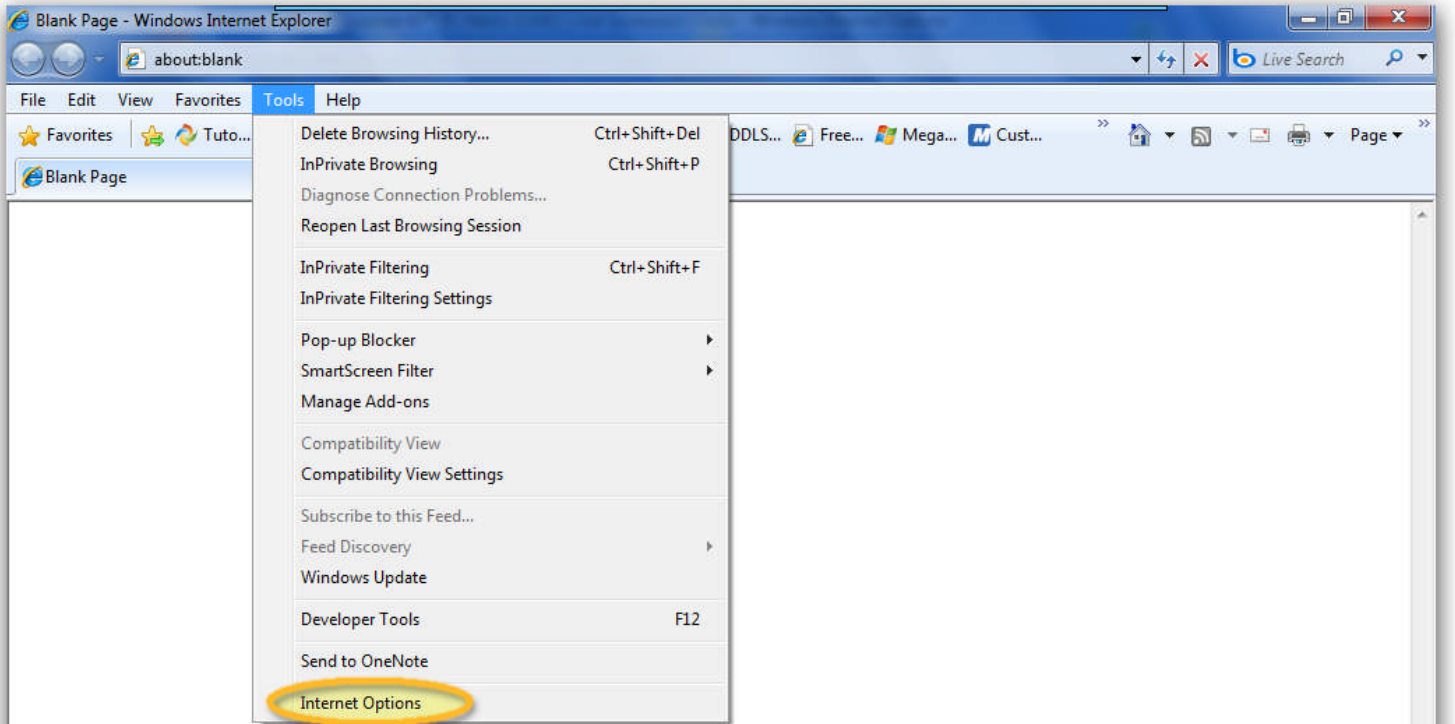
Blank Page - Windows Internet Explorer

about:blank

Live Search

File Edit View Favorites Tools Help

Favorites Tuto... DDLS... Free... Mega... Cust... Page

Blank Page

Delete Browsing History... Ctrl+Shift+Del
InPrivate Browsing Ctrl+Shift+P
Diagnose Connection Problems...
Reopen Last Browsing Session

InPrivate Filtering Ctrl+Shift+F
InPrivate Filtering Settings

Pop-up Blocker
SmartScreen Filter
Manage Add-ons

Compatibility View
Compatibility View Settings

Subscribe to this Feed...
Feed Discovery
Windows Update

Developer Tools F12

Send to OneNote

Internet Options